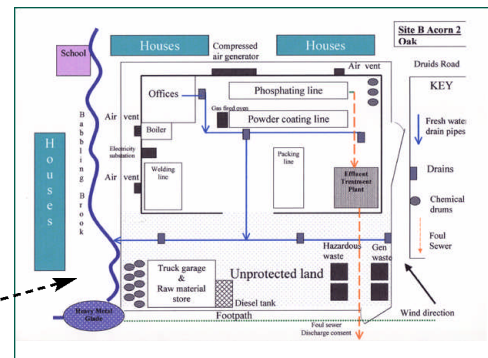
School

Houses

Compressed air generator

Houses

Site B Acorn 2 Oak

Druids Road

Air vent

KEY

Offices

Phosphating line

Gas fired oven

Powder coating line

Boiler

Air vent

Electricity substation

Air vent

Welding line

Packing line

Effluent Treatment Plant

Fresh water drain pipes

Drains

Chemical drums

Foul Sewer

H o u s e s

Babbling Brook

Hazardous waste

Gen waste

Truck garage & Raw material store

Unprotected land

Diesel tank

Footpath

Wind direction

Heavy Metal Glade

Foul sewer Discharge consent